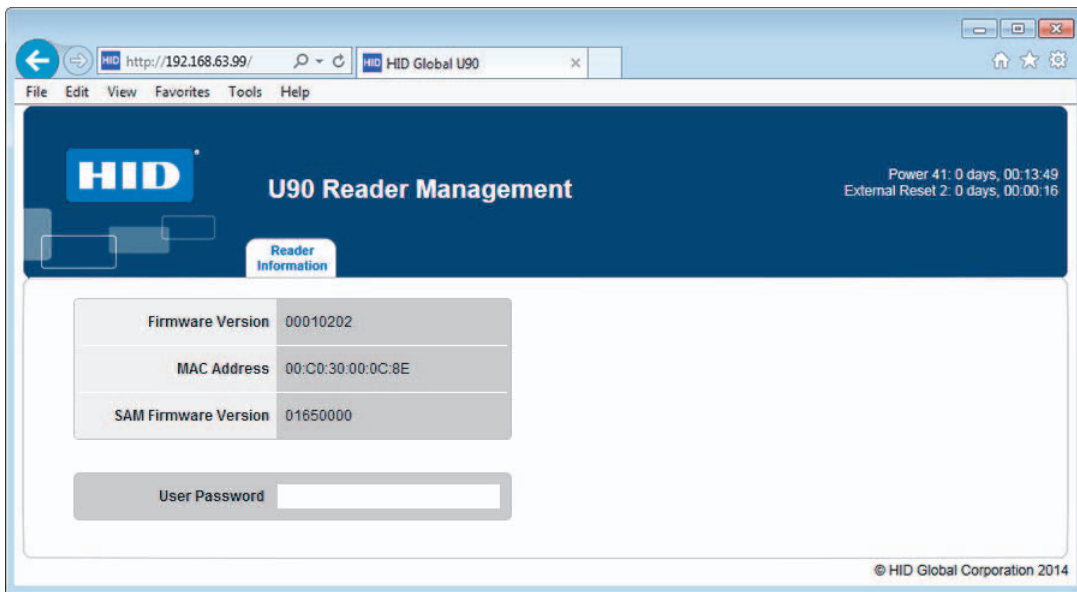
http://192.168.63.99/

HID Global U90

File Edit View Favorites Tools Help

HID

U90 Reader Management

Power 41: 0 days, 00:13:49
External Reset 2: 0 days, 00:00:16

Reader Information

| | |
|---|---|
| Firmware Version | 00010202 |
| MAC Address | 00:C0:30:00:0C:8E |
| SAM Firmware Version | 01650000 |

User Password

© HID Global Corporation 2014